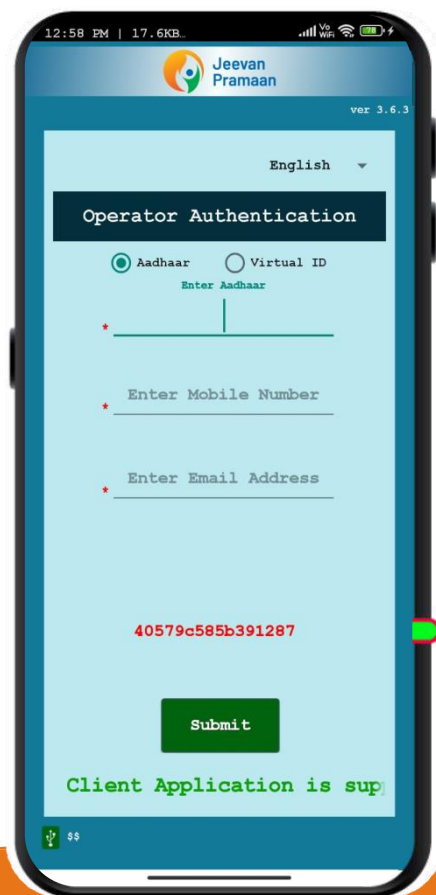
12:58 PM | 17.6KB...

Vo WiFi 78

Jeevan Pramaan

ver 3.6.3

English

Operator Authentication

Aadhaar

Virtual ID

Enter Aadhaar

*

Enter Mobile Number
*

Enter Email Address
*

40579c585b391287

Submit

Client Application is sup

$$